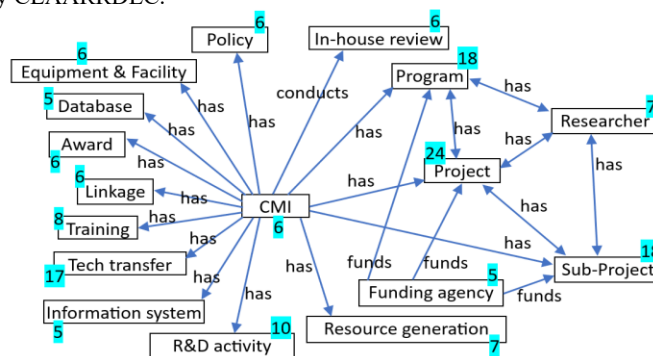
y CLAARRDEC.

6
Policy

6
In-house review

6
Equipment & Facility

5
Database

Award
6

6
Linkage

8
Training

Tech transfer
17

Information system
5

R&D activity
10

Resource generation
7

CMI
6

18
Program

24
Project

7
Researcher

5
Funding agency

1
Sub-Project

has
has
has
has
has
has
has
has
has
has
conducts
has
has
has
has
has
has
has
has
has
has
funds
funds
funds